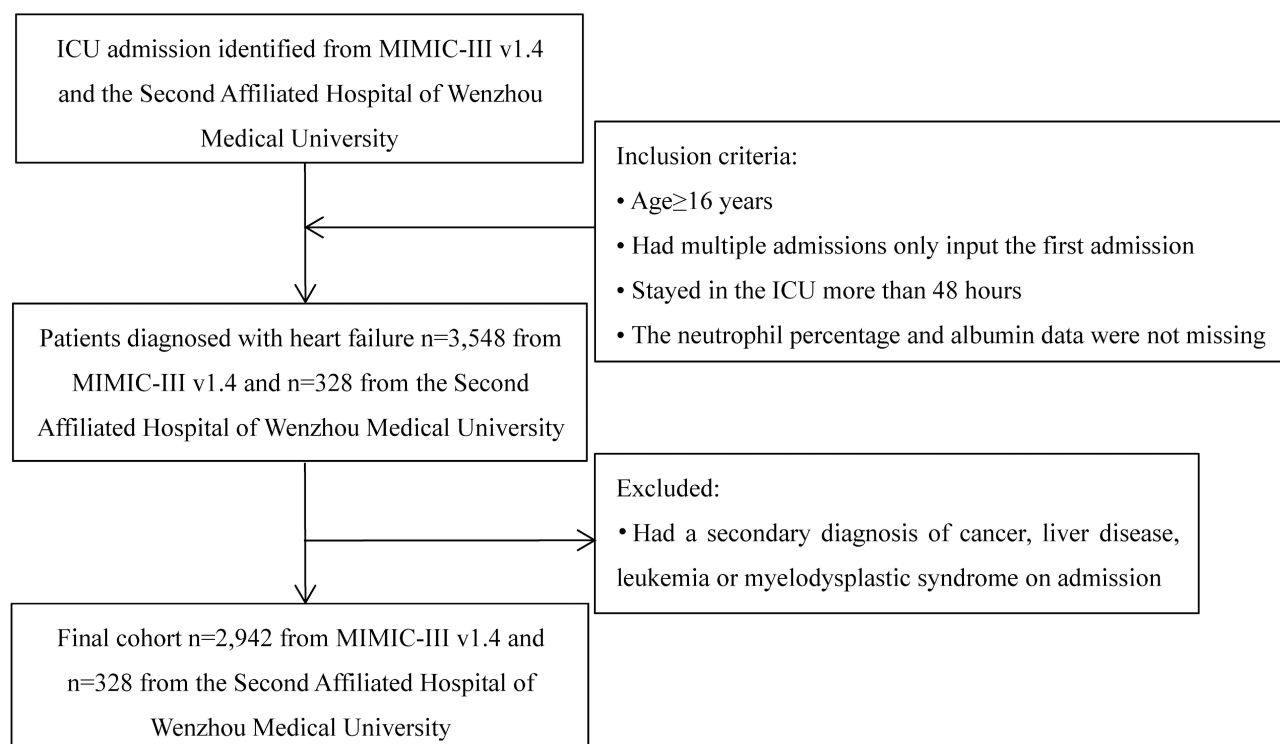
ICU admission identified from MIMIC-III v1.4 and the Second Affiliated Hospital of Wenzhou Medical University

Inclusion criteria:
• Age≥16 years
• Had multiple admissions only input the first admission
• Stayed in the ICU more than 48 hours
• The neutrophil percentage and albumin data were not missing

Patients diagnosed with heart failure n=3,548 from MIMIC-III v1.4 and n=328 from the Second Affiliated Hospital of Wenzhou Medical University

Excluded:
• Had a secondary diagnosis of cancer, liver disease, leukemia or myelodysplastic syndrome on admission

Final cohort n=2,942 from MIMIC-III v1.4 and n=328 from the Second Affiliated Hospital of Wenzhou Medical University